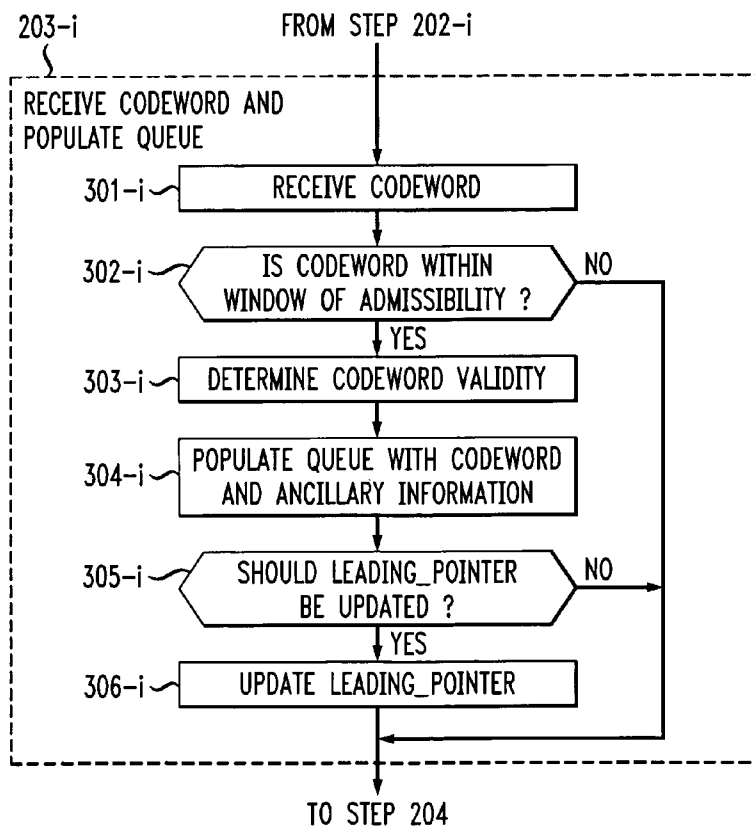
203-i

FROM STEP 202-i

RECEIVE CODEWORD AND POPULATE QUEUE

301-i

RECEIVE CODEWORD

302-i

IS CODEWORD WITHIN WINDOW OF ADMISSIBILITY ?

NO

YES

303-i

DETERMINE CODEWORD VALIDITY

304-i

POPULATE QUEUE WITH CODEWORD AND ANCILLARY INFORMATION

305-i

SHOULD LEADING_POINTER BE UPDATED ?

NO

YES

306-i

UPDATE LEADING_POINTER

TO STEP 204